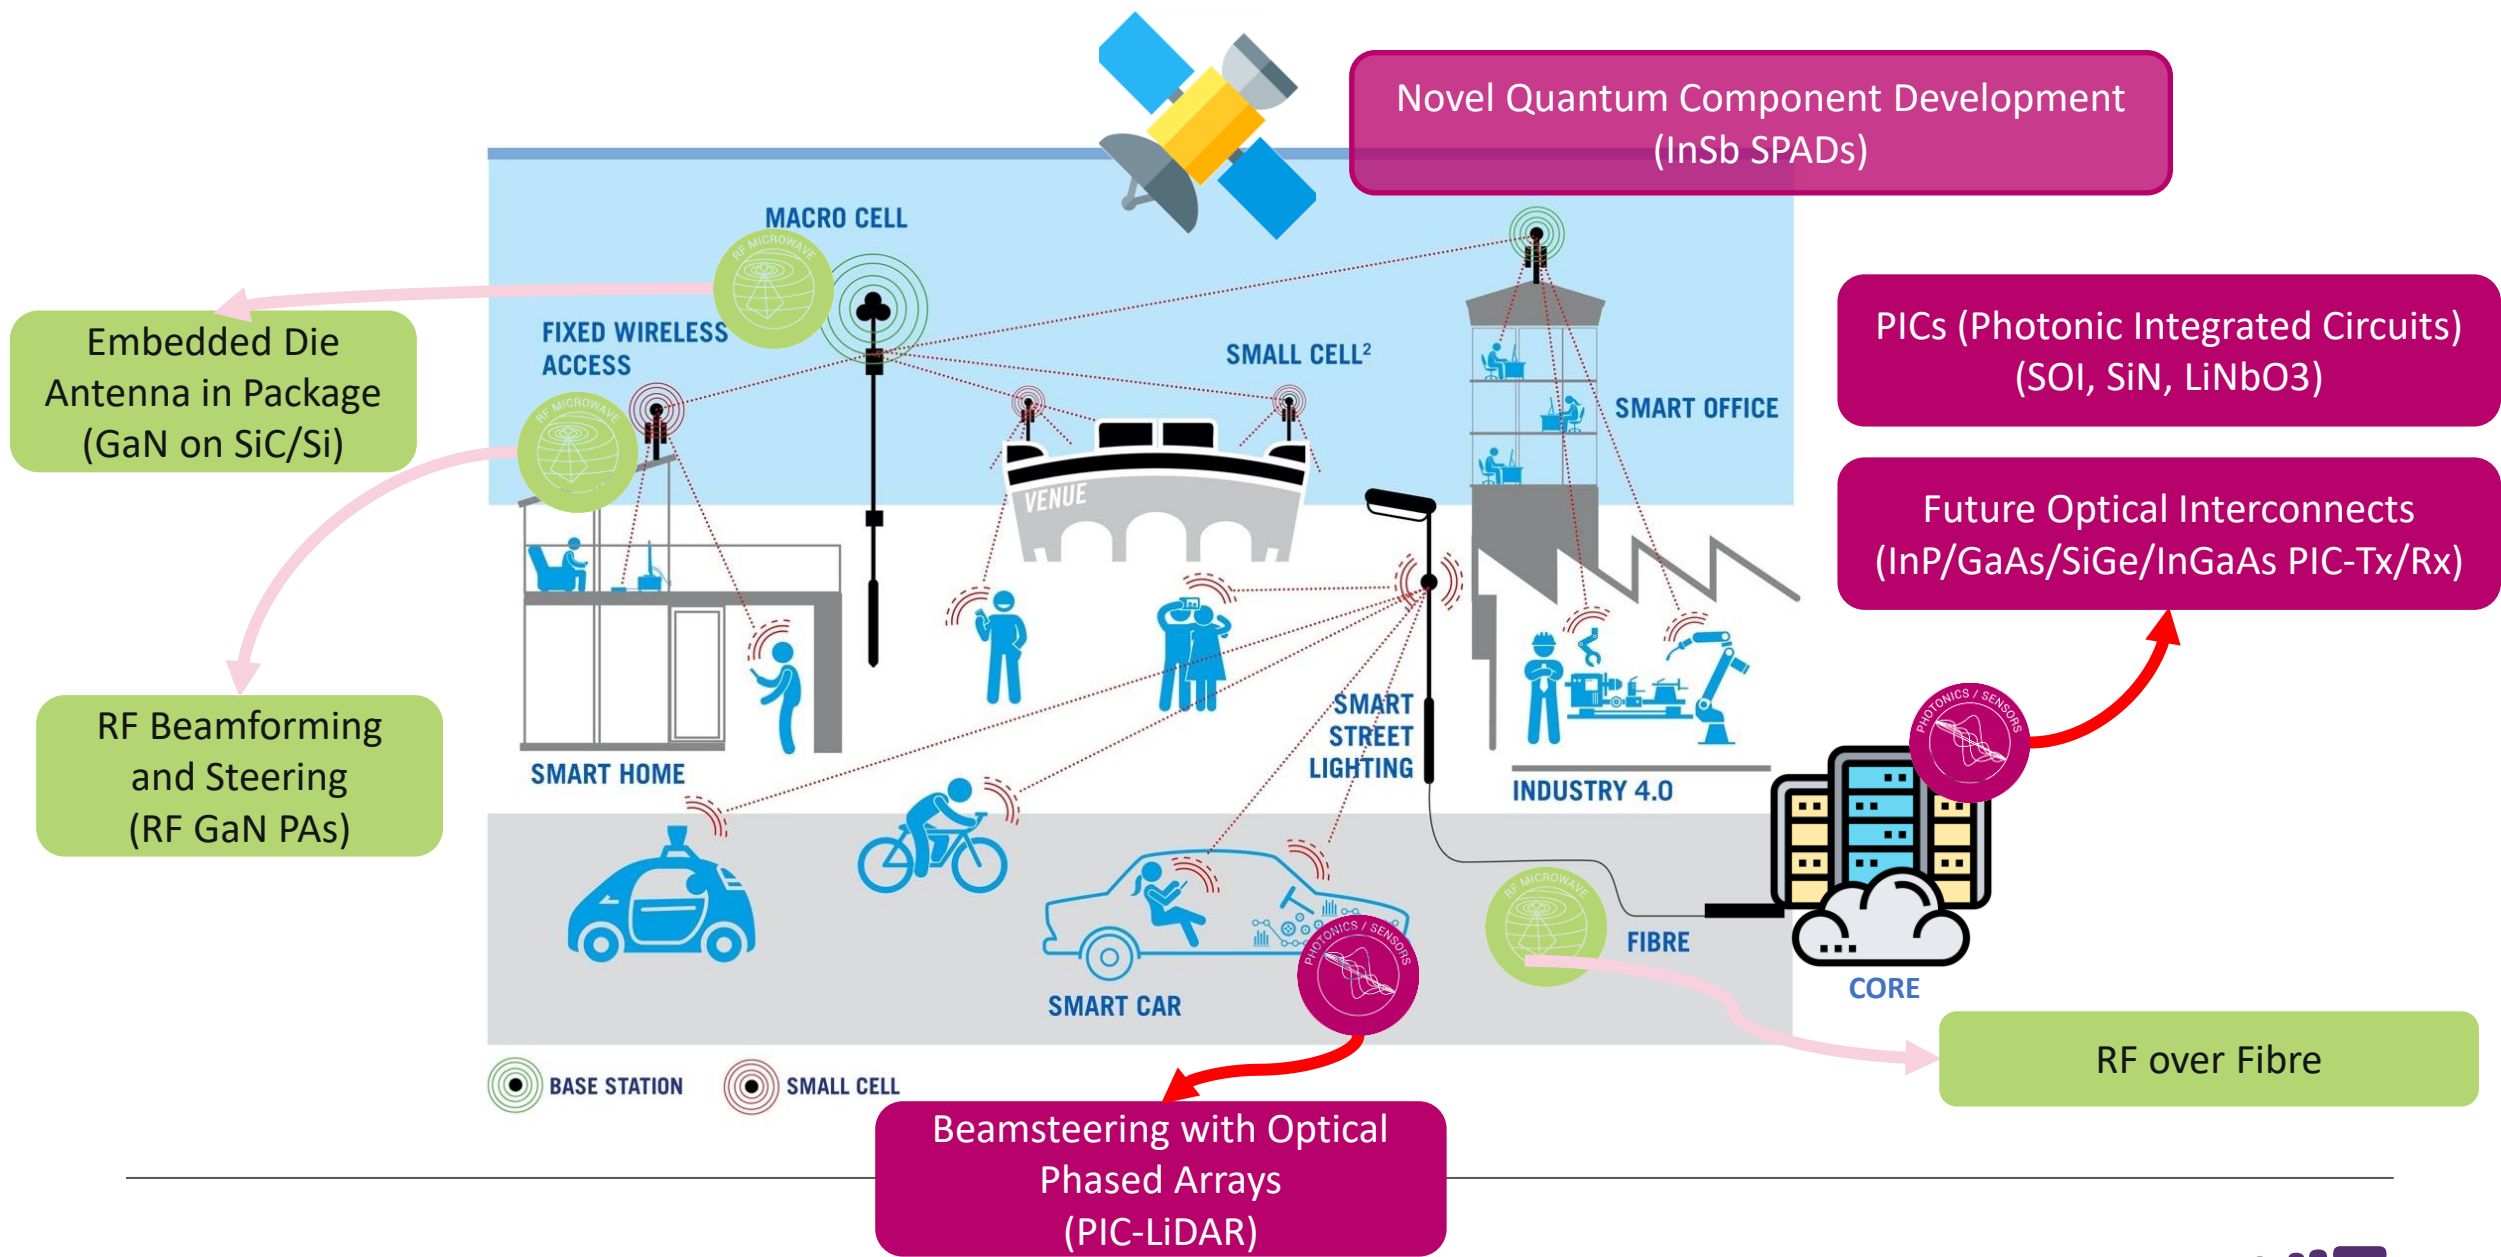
Novel Quantum Component Development
(InSb SPADs)

MACRO CELL

RF MICROWAVE

Embedded Die
Antenna in Package
(GaN on SiC/Si)

FIXED WIRELESS ACCESS

RF MICROWAVE

SMALL CELL²

SMART OFFICE

PICs (Photonic Integrated Circuits)
(SOI, SiN, LiNbO3)

Future Optical Interconnects
(InP/GaAs/SiGe/InGaAs PIC-Tx/Rx)

VENUE

RF Beamforming
and Steering
(RF GaN PAs)

SMART HOME

SMART STREET LIGHTING

INDUSTRY 4.0

PHOTONICS / SENSORS

RF MICROWAVE

FIBRE

PHOTONICS / SENSORS

SMART CAR

CORE

RF over Fibre

BASE STATION

SMALL CELL

Beamsteering with Optical
Phased Arrays
(PIC-LiDAR)